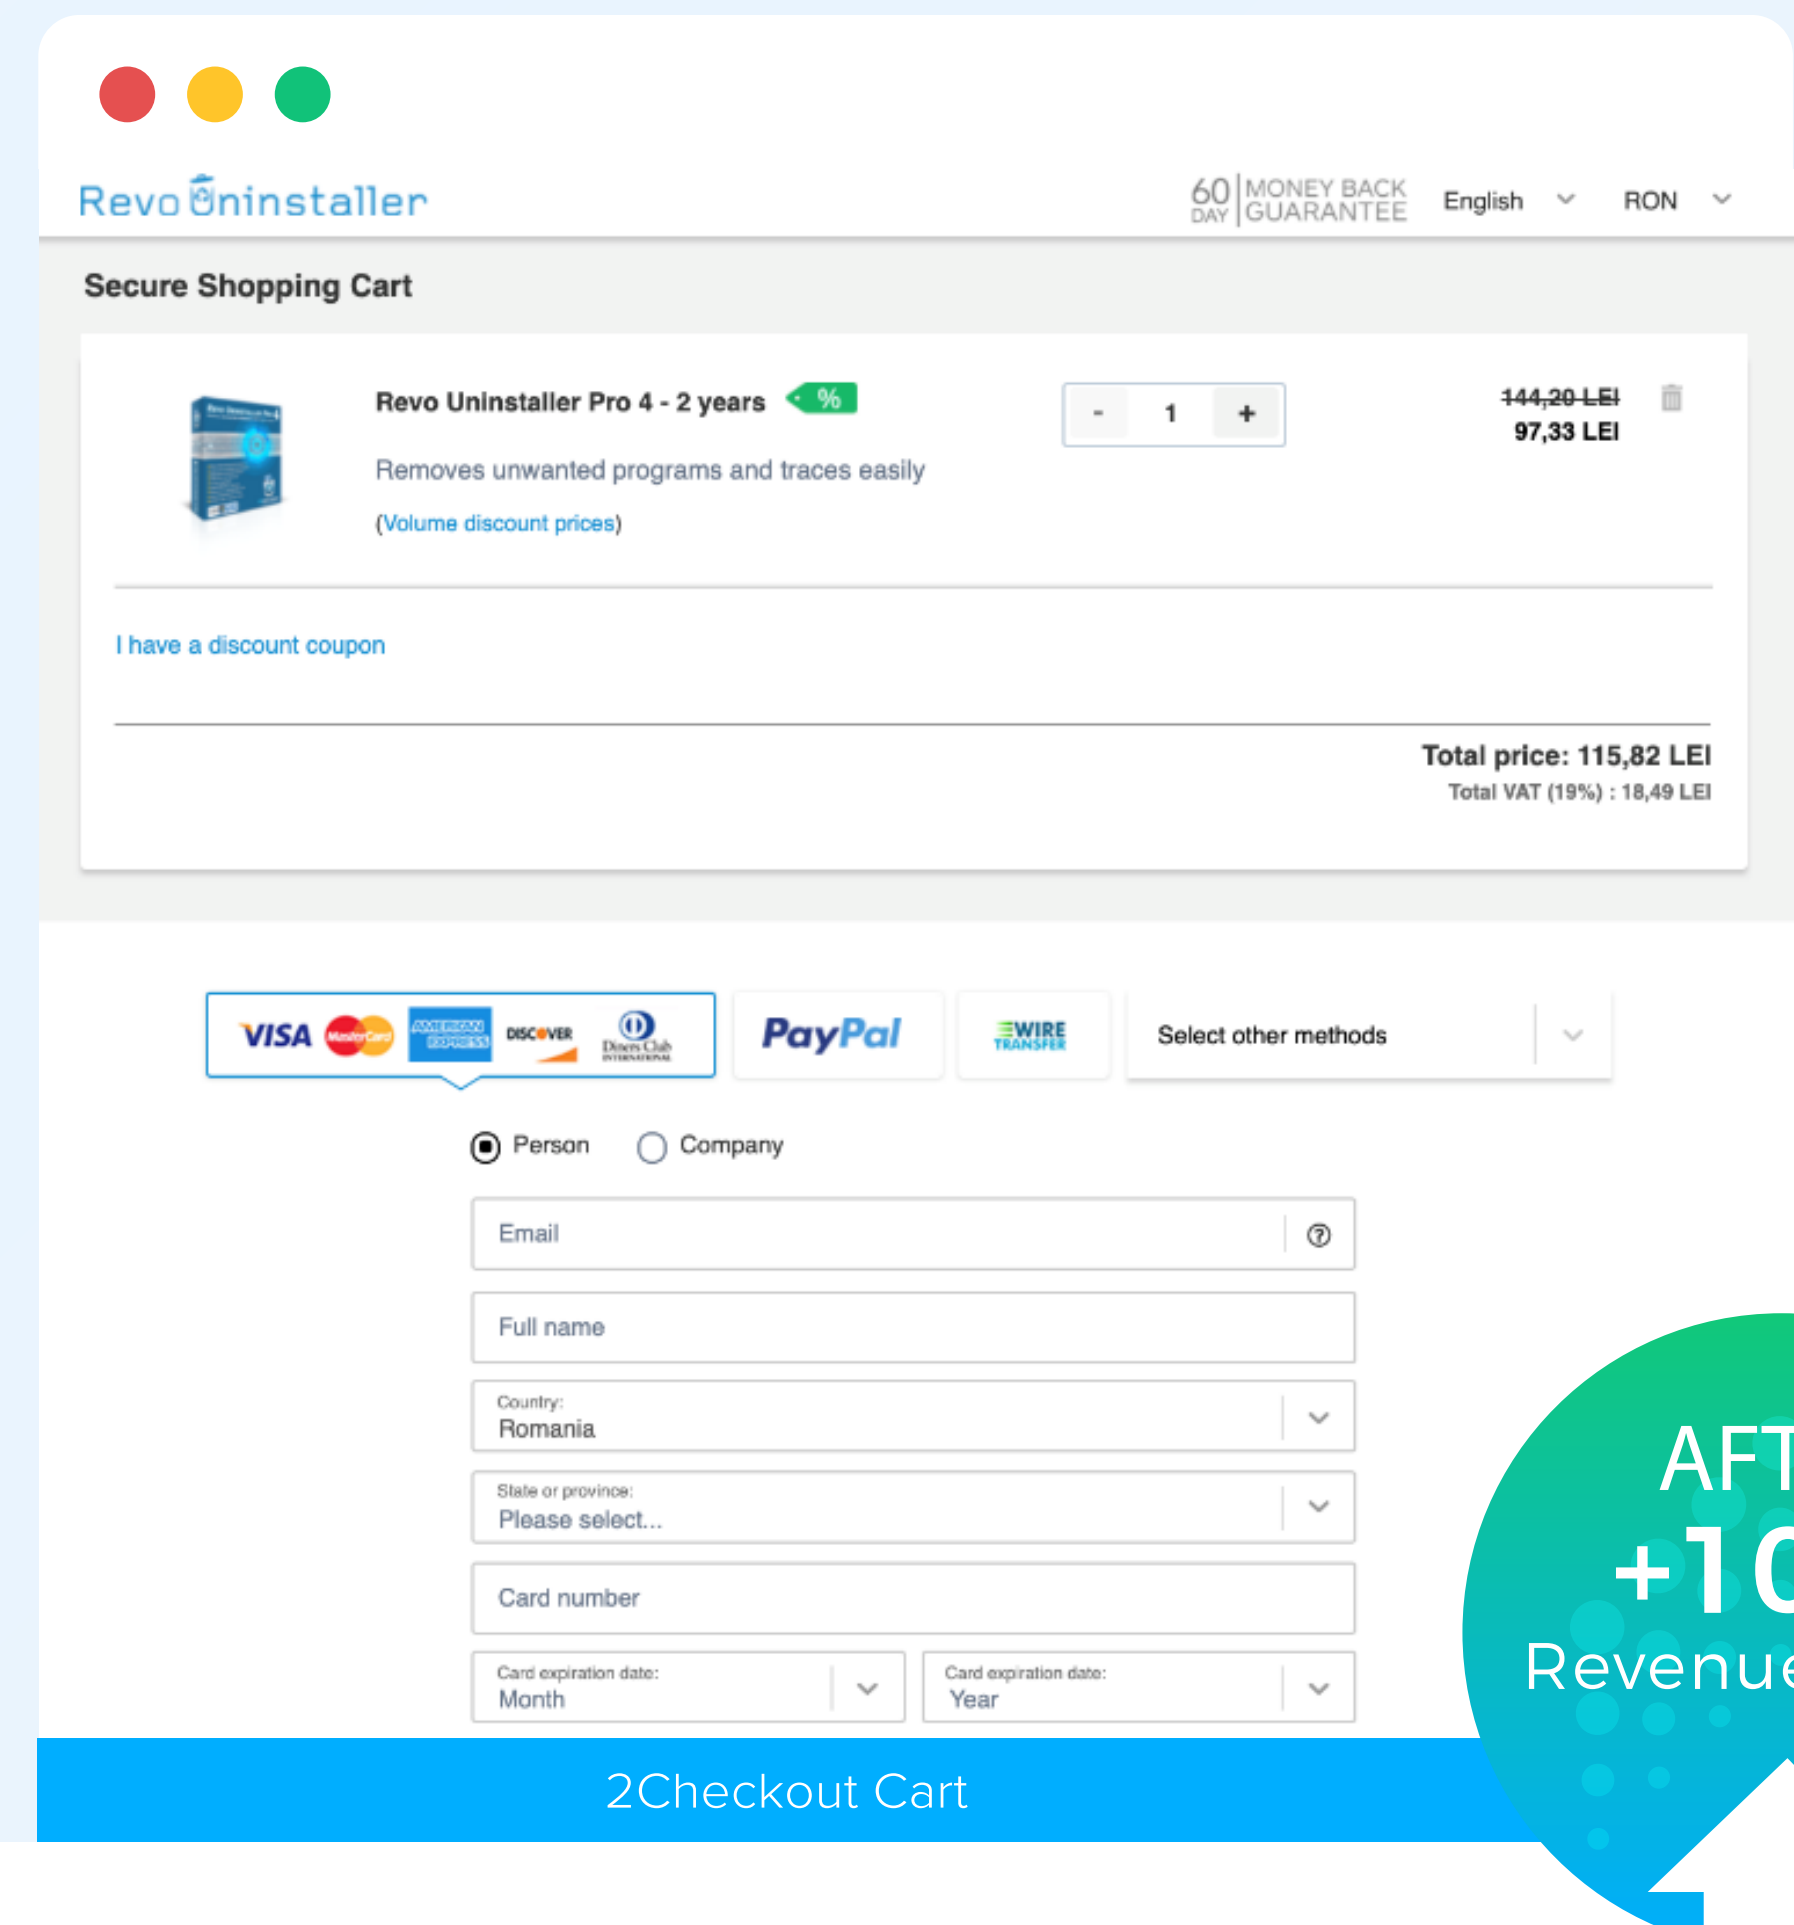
Revo Uninstaller

60 DAY MONEY BACK GUARANTEE English RON

Secure Shopping Cart

Revo Uninstaller Pro 4 - 2 years %

Removes unwanted programs and traces easily

(Volume discount prices)

- 1 +

~~144,20 LEI~~
97,33 LEI

I have a discount coupon

Total price: 115,82 LEI
Total VAT (19%) : 18,49 LEI

VISA MasterCard AMERICAN EXPRESS DISCOVER Diners Club INTERNATIONAL

PayPal

WIRE TRANSFER

Select other methods

Person Company

Email

Full name

Country:
Romania

State or province:
Please select...

Card number

Card expiration date:
Month

Card expiration date:
Year

2Checkout Cart

AFT
+10
Revenue